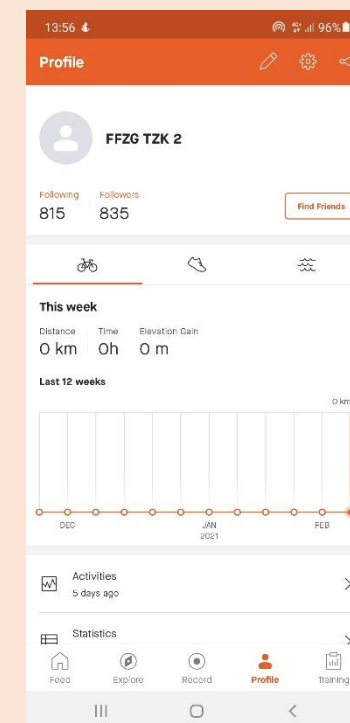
13:56
96%

Profile

FFZG TZK 2

Following
815

Followers
835

Find Friends

This week

Distance
0 km

Time
0h

Elevation Gain
0 m

Last 12 weeks

0 km

DEC

JAN
2021

FEB

Activities
5 days ago

Statistics

Feed

Explore

Record

Profile

Training